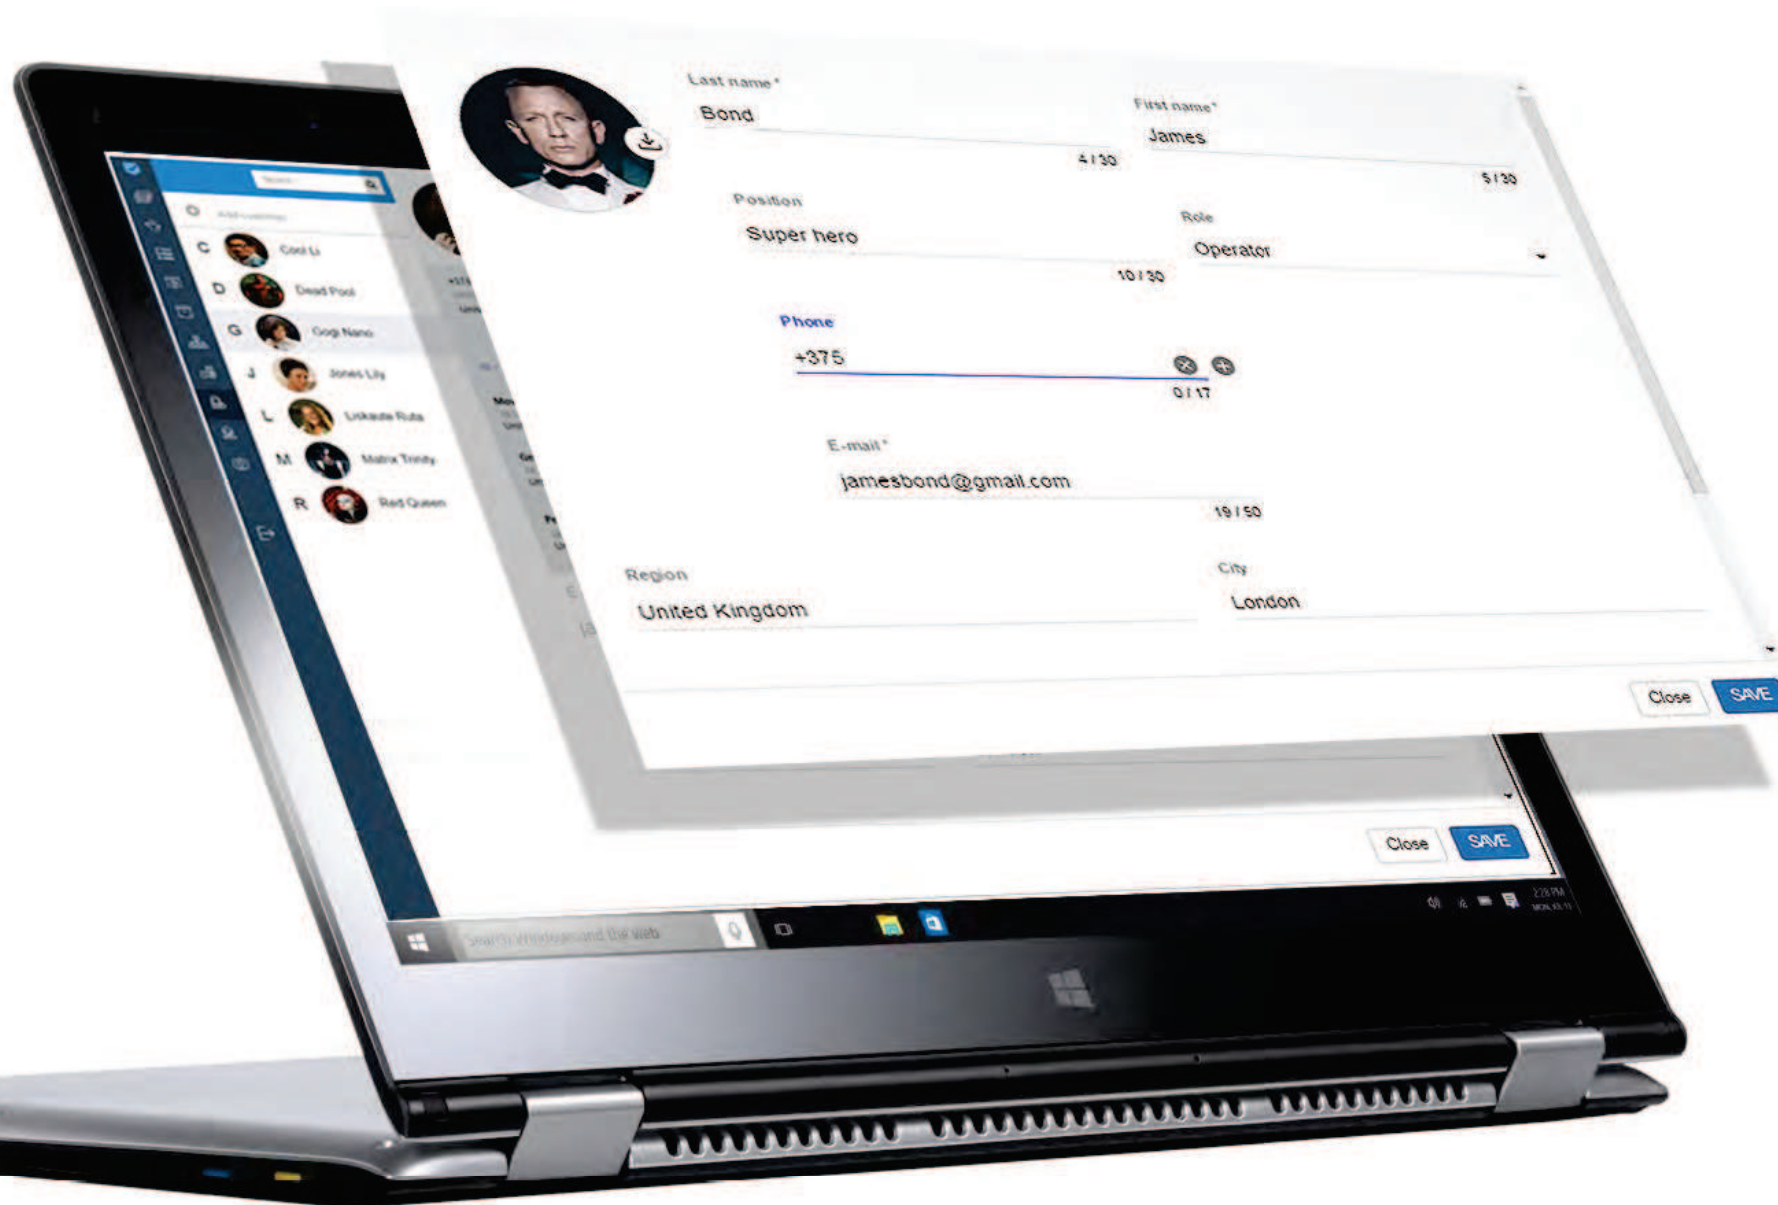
Last name *
Bond
4 / 30

First name *
James
5 / 30

Position
Super hero
10 / 30

Role
Operator

Phone
+375
0 / 17

E-mail *
jamesbond@gmail.com
19 / 50

Region
United Kingdom

City
London

Close
SAVE

Search
Add contact
C Cool Li
D Dead Pool
G Gogi Nano
J Jones Lily
L Lukasde Ruta
M Matrix Trinity
R Red Queen

Close
SAVE

Search Windows and the web